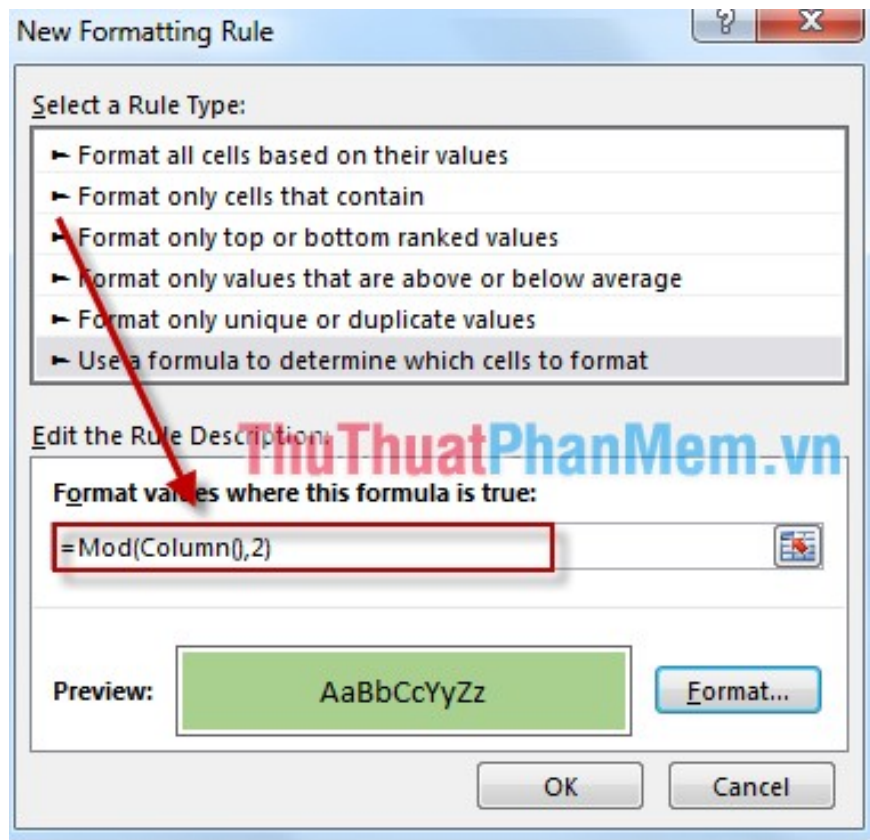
New Formatting Rule

? X

Select a Rule Type:

► Format all cells based on their values
► Format only cells that contain
► Format only top or bottom ranked values
► Format only values that are above or below average
► Format only unique or duplicate values
► Use a formula to determine which cells to format

Edit the Rule Description:

ThuThuatPhanMem.vn

Format values where this formula is true:

=Mod(Column(),2)

Preview: AaBbCcYyZz Format...

OK Cancel